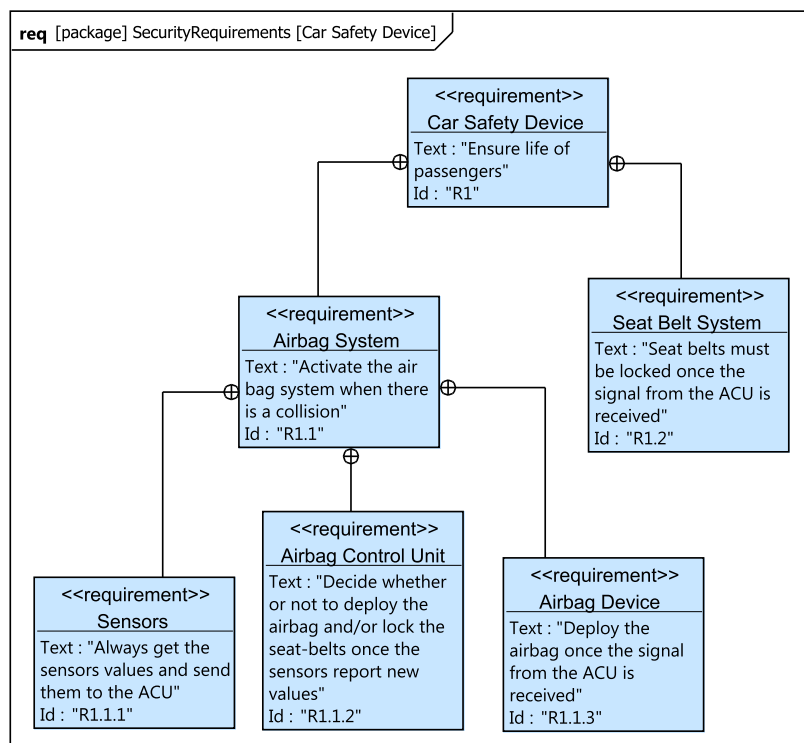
req [package] SecurityRequirements [Car Safety Device]

<<requirement>>
Car Safety Device
Text : "Ensure life of passengers"
Id : "R1"

<<requirement>>
Airbag System
Text : "Activate the air bag system when there is a collision"
Id : "R1.1"

<<requirement>>
Seat Belt System
Text : "Seat belts must be locked once the signal from the ACU is received"
Id : "R1.2"

<<requirement>>
Sensors
Text : "Always get the sensors values and send them to the ACU"
Id : "R1.1.1"

<<requirement>>
Airbag Control Unit
Text : "Decide whether or not to deploy the airbag and/or lock the seat-belts once the sensors report new values"
Id : "R1.1.2"

<<requirement>>
Airbag Device
Text : "Deploy the airbag once the signal from the ACU is received"
Id : "R1.1.3"